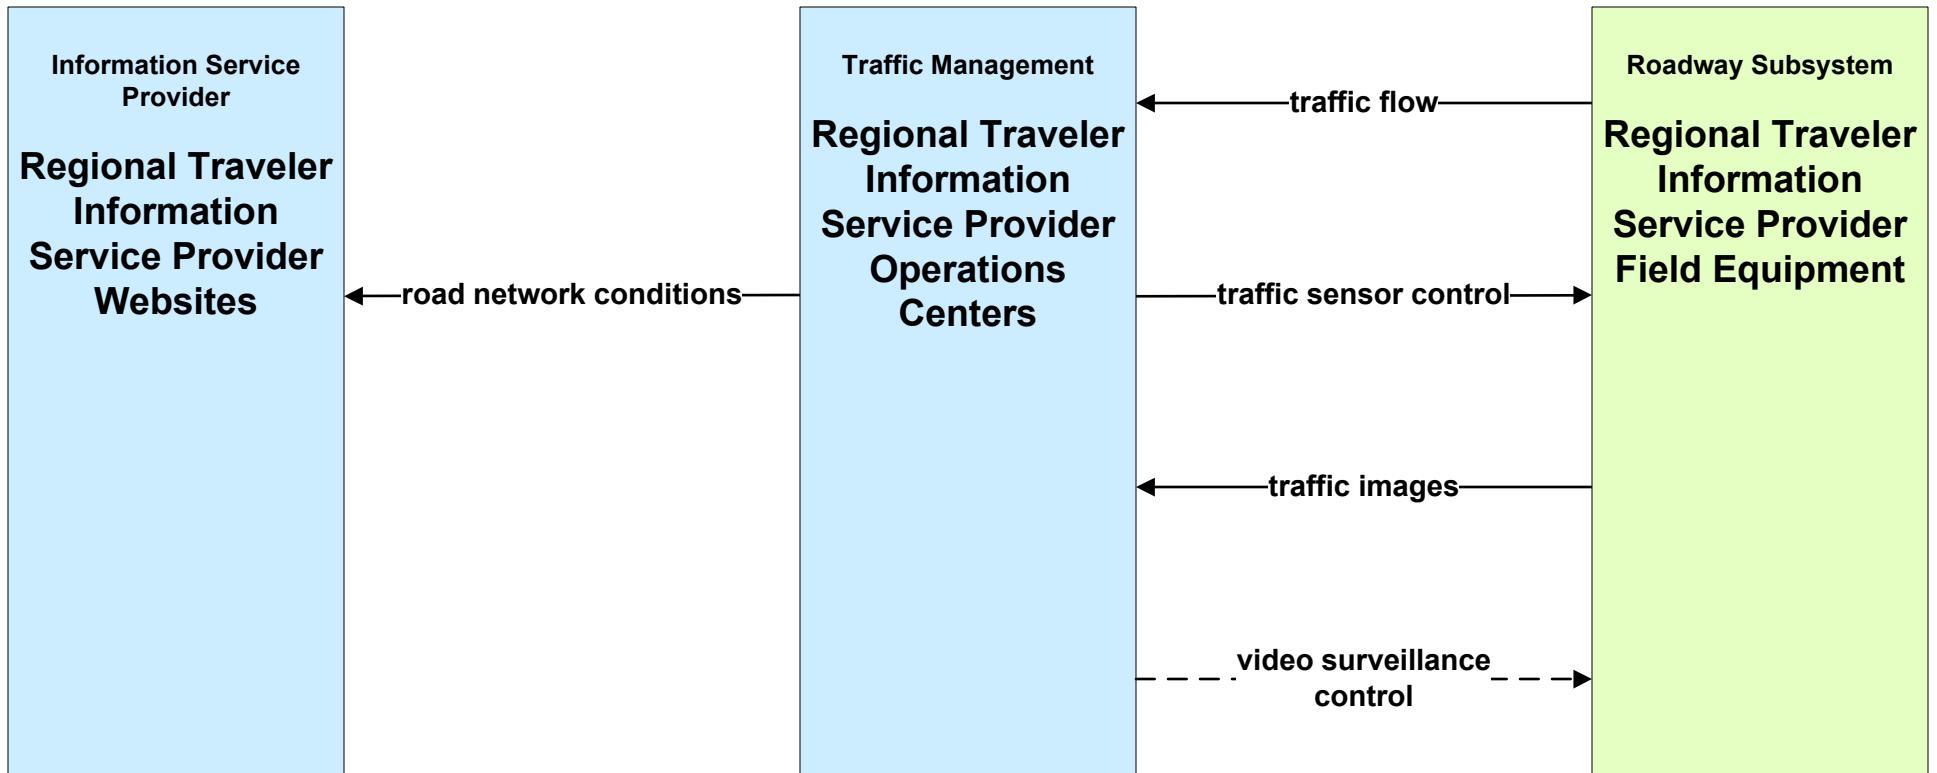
Information Service Provider

Regional Traveler Information Service Provider Websites

road network conditions

Traffic Management

Regional Traveler Information Service Provider Operations Centers

traffic flow

traffic sensor control

traffic images

video surveillance control

Roadway Subsystem

Regional Traveler Information Service Provider Field Equipment